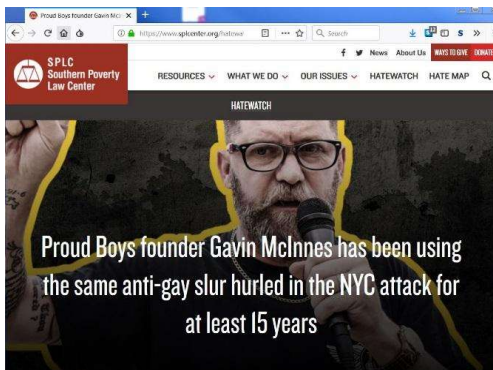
Proud Boys founder Gavin McI ×
+
https://www.splcenter.org/hatewa
Search
f News About Us WAYS TO GIVE DONATE
SPLC Southern Poverty Law Center
RESOURCES WHAT WE DO OUR ISSUES HATEWATCH HATE MAP
HATEWATCH
Proud Boys founder Gavin McInnes has been using the same anti-gay slur hurled in the NYC attack for at least 15 years